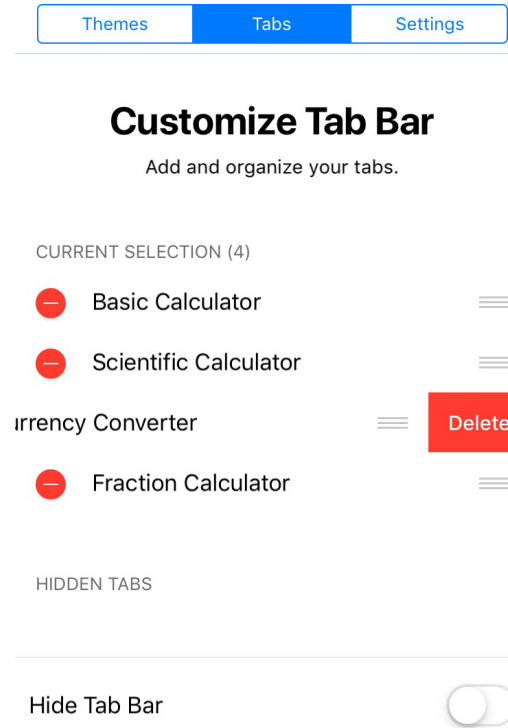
Themes Tabs Settings

Customize Tab Bar

Add and organize your tabs.

CURRENT SELECTION (4)

Basic Calculator

Scientific Calculator

ırrency Converter

Delete

Fraction Calculator

HIDDEN TABS

Hide Tab Bar